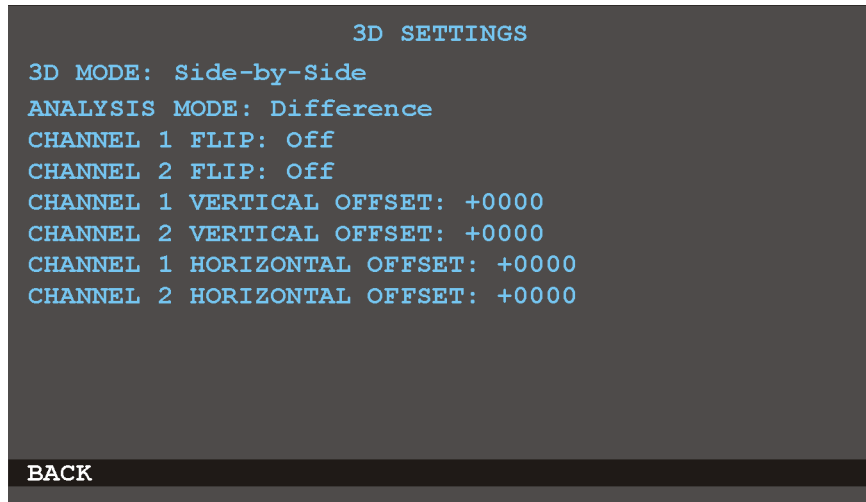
3D SETTINGS

3D MODE: Side-by-Side
ANALYSIS MODE: Difference
CHANNEL 1 FLIP: Off
CHANNEL 2 FLIP: Off
CHANNEL 1 VERTICAL OFFSET: +0000
CHANNEL 2 VERTICAL OFFSET: +0000
CHANNEL 1 HORIZONTAL OFFSET: +0000
CHANNEL 2 HORIZONTAL OFFSET: +0000

BACK